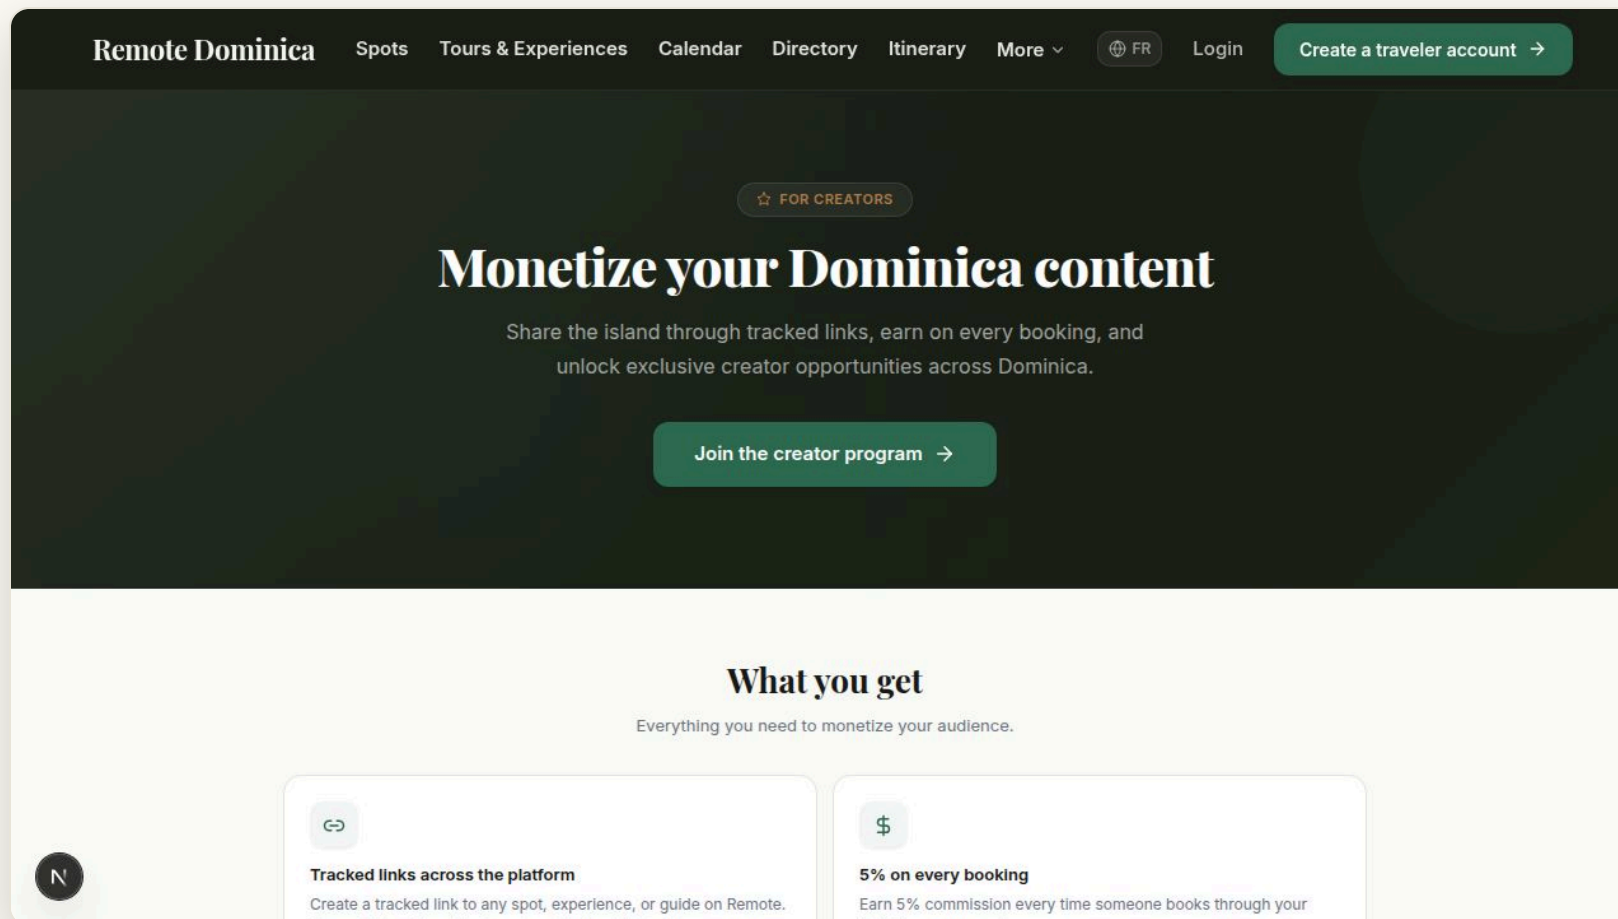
Remote Dominica Spots Tours & Experiences Calendar Directory Itinerary More FR Login Create a traveler account →

FOR CREATORS

Monetize your Dominica content

Share the island through tracked links, earn on every booking, and unlock exclusive creator opportunities across Dominica.

Join the creator program →

What you get

Everything you need to monetize your audience.

Tracked links across the platform

Create a tracked link to any spot, experience, or guide on Remote.

$

5% on every booking

Earn 5% commission every time someone books through your

N